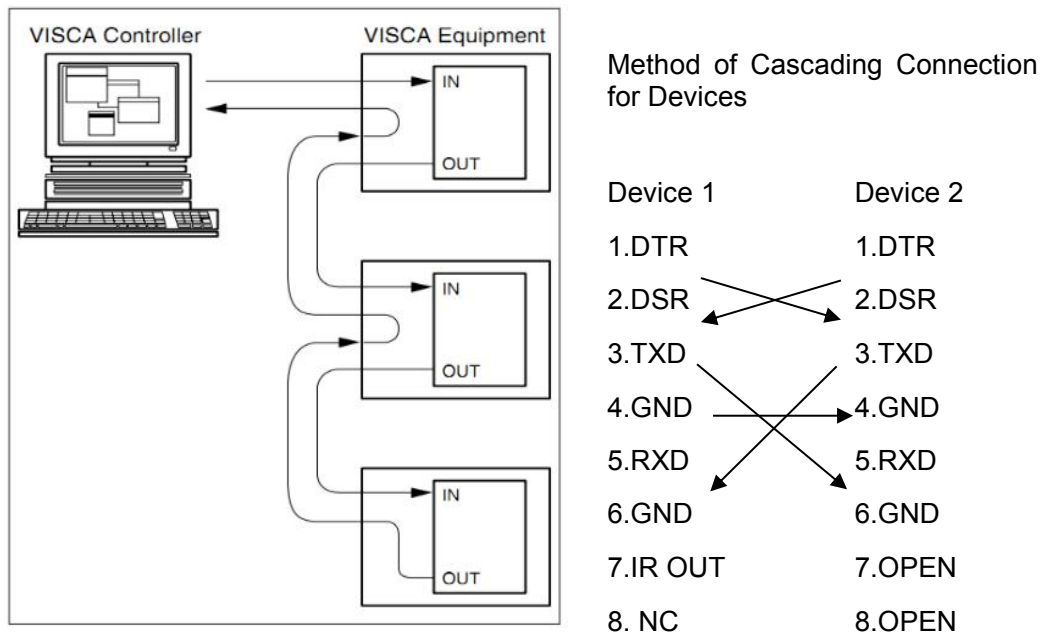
VISCA Controller

VISCA Equipment

IN

OUT

IN

OUT

IN

OUT

Method of Cascading Connection for Devices

| Device 1 | Device 2 |
|---|---|
| 1.DTR | 1.DTR |
| 2.DSR | 2.DSR |
| 3.TXD | 3.TXD |
| 4.GND | 4.GND |
| 5.RXD | 5.RXD |
| 6.GND | 6.GND |
| 7.IR OUT | 7.OPEN |
| 8. NC | 8.OPEN |